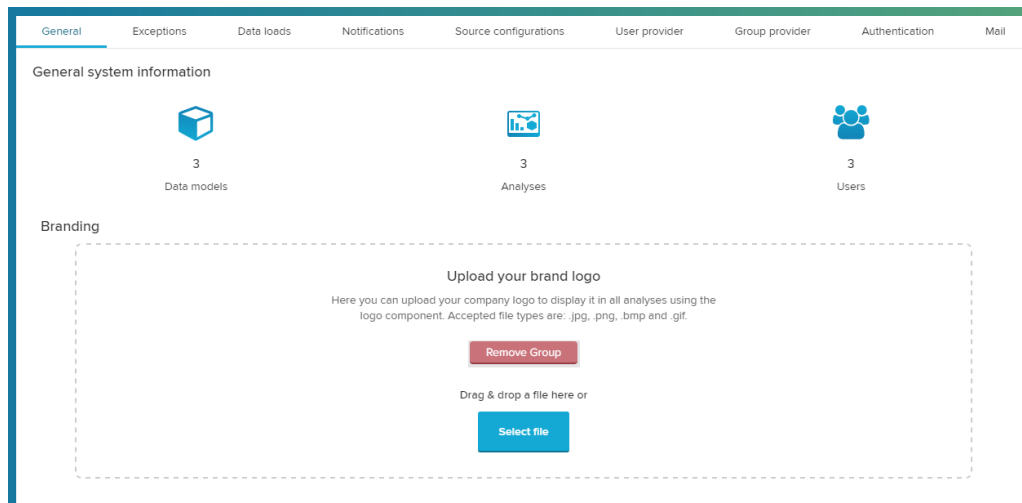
General Exceptions Data loads Notifications Source configurations User provider Group provider Authentication Mail

General system information

3
Data models

3
Analyses

3
Users

Branding

Upload your brand logo

Here you can upload your company logo to display it in all analyses using the logo component. Accepted file types are: .jpg, .png, .bmp and .gif.

Remove Group

Drag & drop a file here or

Select file